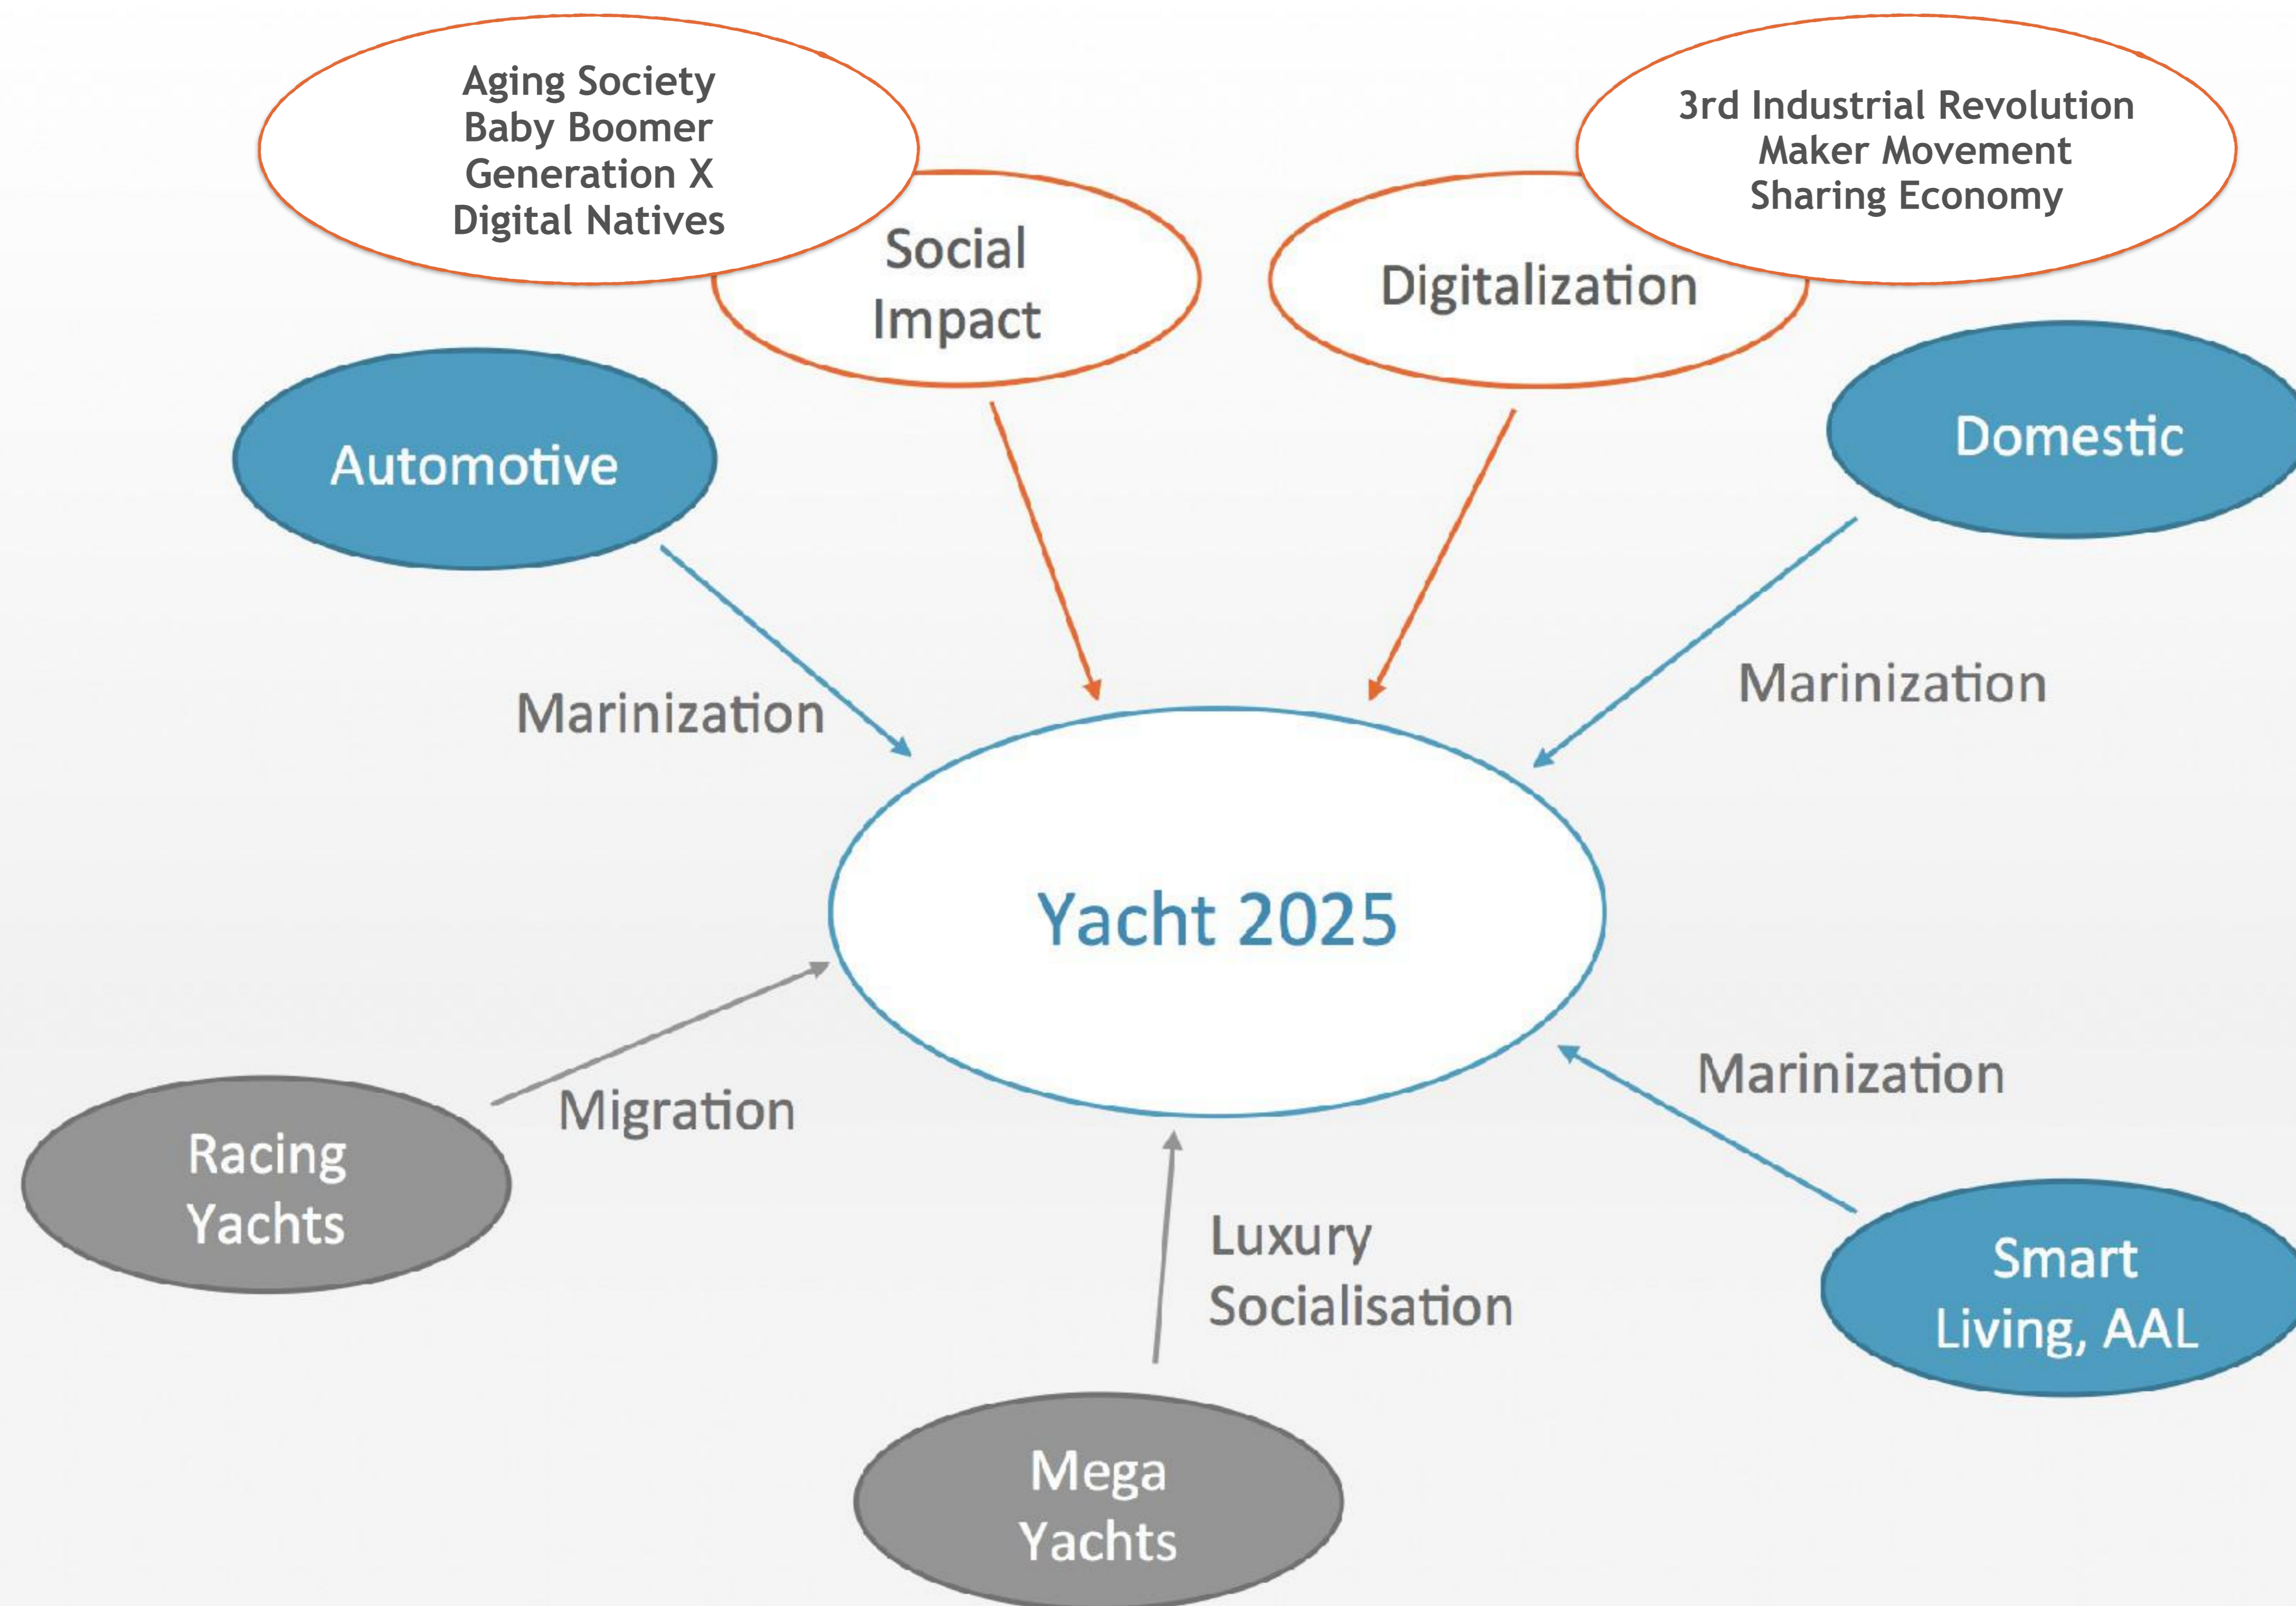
Aging Society
Baby Boomer
Generation X
Digital Natives

Social Impact

Digitalization

3rd Industrial Revolution
Maker Movement
Sharing Economy

Automotive

Domestic

Marinization

Marinization

Yacht 2025

Marinization

Migration

Racing Yachts

Luxury Socialisation

Smart Living, AAL

Mega Yachts